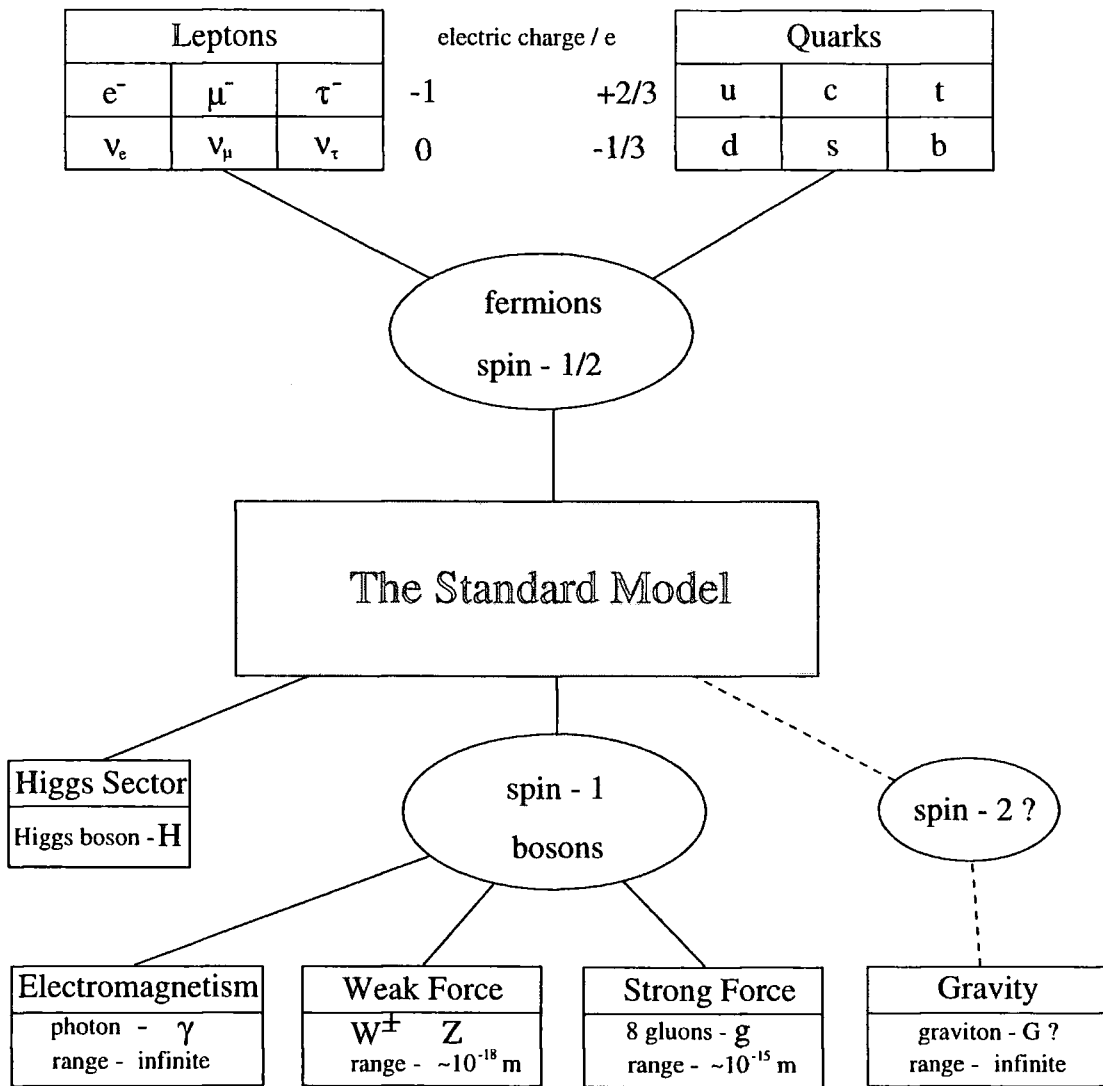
| Leptons | | |
|---|---|---|
| $e^-$ | $\mu^-$ | $\tau^-$ |
| $\nu_e$ | $\nu_\mu$ | $\nu_\tau$ |

electric charge / e

-1 +2/3

0 -1/3

| Quarks | | |
|---|---|---|
| u | c | t |
| d | s | b |

fermions

spin - 1/2

The Standard Model

Higgs Sector

Higgs boson - H

spin - 1

bosons

spin - 2 ?

Electromagnetism

photon - $\gamma$

range - infinite

Weak Force

$W^{\pm}$ Z

range - $\sim 10^{-18}$ m

Strong Force

8 gluons - g

range - $\sim 10^{-15}$ m

Gravity

graviton - G ?

range - infinite